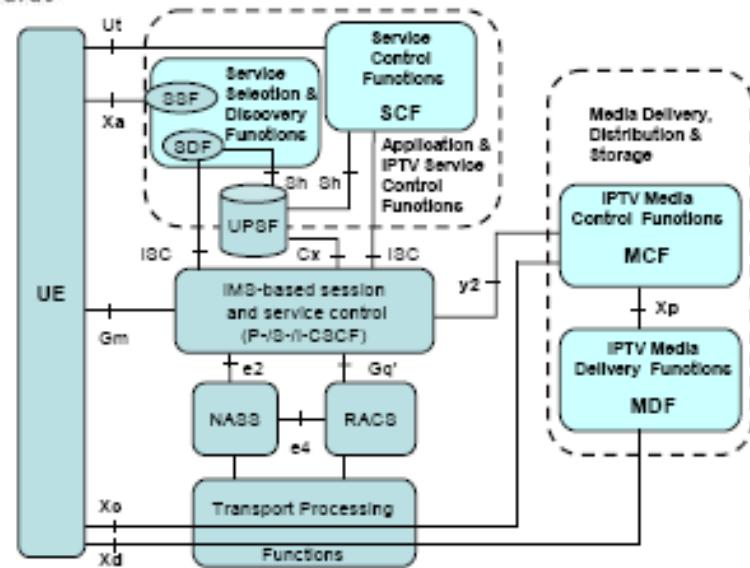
Ut

Service Control Functions

SCF

Service Selection & Discovery Functions

SSF

Xa

SDF

Application & IPTV Service Control Functions

Sh

Sh

UPSF

Media Delivery, Distribution & Storage

IPTV Media Control Functions

MCF

ISC

Cx

ISC

y2

UE

IMS-based session and service control (P-/S-/I-CSCF)

Gm

Xp

IPTV Media Delivery Functions

MDF

e2

Gq'

NASS

RACS

e4

Xc

Transport Processing

Xd

Functions